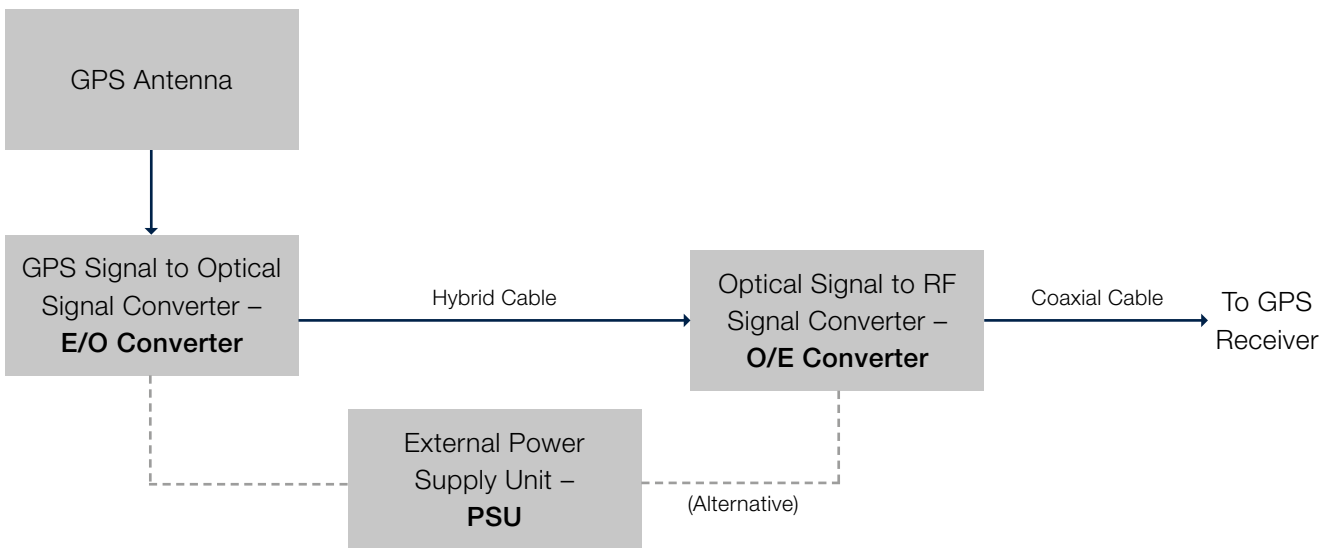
GPS Antenna

GPS Signal to Optical Signal Converter – **E/O Converter**

Hybrid Cable

Optical Signal to RF Signal Converter – **O/E Converter**

Coaxial Cable

To GPS Receiver

External Power Supply Unit – **PSU**

(Alternative)